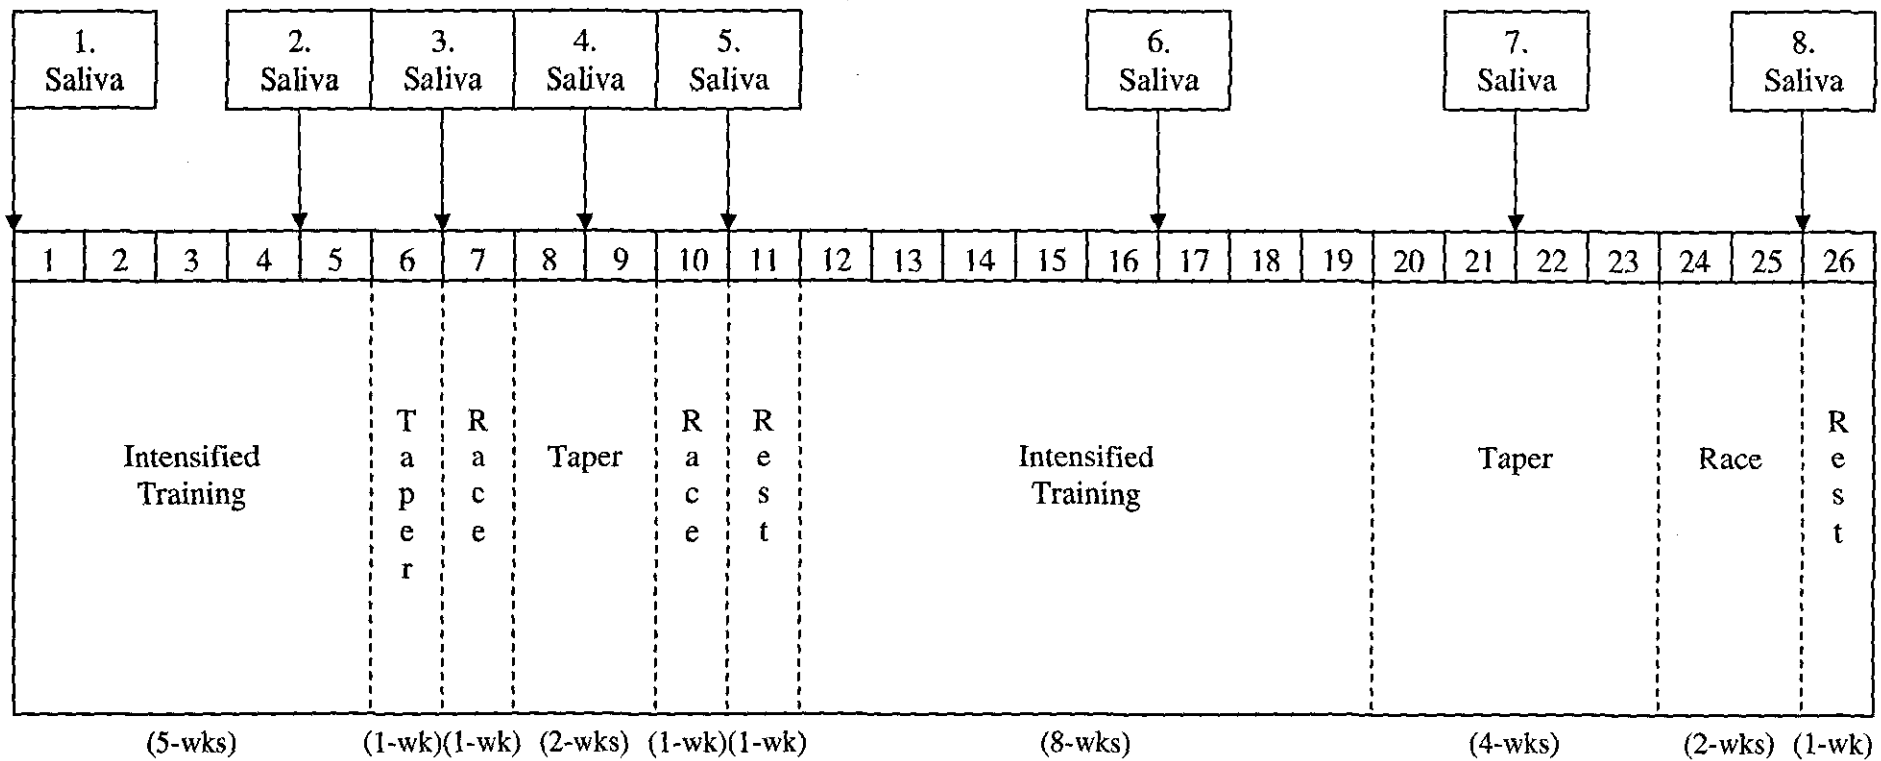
1. Saliva

2. Saliva

3. Saliva

4. Saliva

5. Saliva

6. Saliva

7. Saliva

8. Saliva

| 1 | 2 | 3 | 4 | 5 | 6 | 7 | 8 | 9 | 10 | 11 | 12 | 13 | 14 | 15 | 16 | 17 | 18 | 19 | 20 | 21 | 22 | 23 | 24 | 25 | 26 |
|---|---|---|---|---|---|---|---|---|---|---|---|---|---|---|---|---|---|---|---|---|---|---|---|---|---|

Intensified Training

Taper

Race

Taper

Race

Rest

Intensified Training

Taper

Race

Rest

(5-wks) (1-wk)(1-wk) (2-wks) (1-wk)(1-wk) (8-wks) (4-wks) (2-wks) (1-wk)